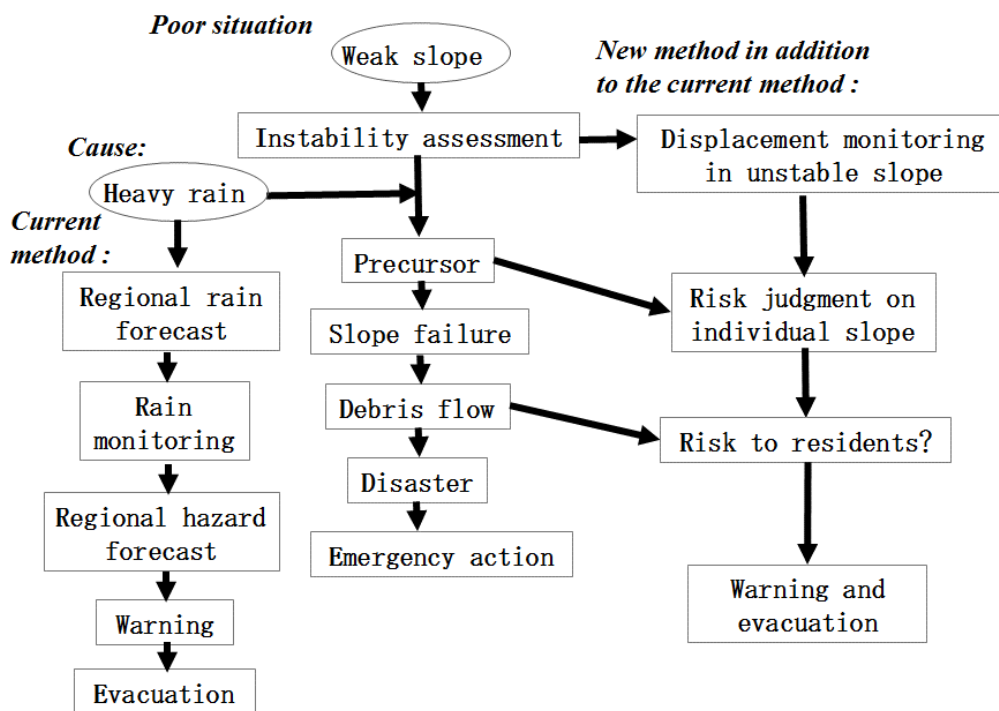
Poor situation

Weak slope

New method in addition to the current method :

Instability assessment

Displacement monitoring in unstable slope

Cause:

Heavy rain

Current method :

Regional rain forecast

Rain monitoring

Regional hazard forecast

Warning

Evacuation

Precursor

Slope failure

Debris flow

Disaster

Emergency action

Risk judgment on individual slope

Risk to residents?

Warning and evacuation